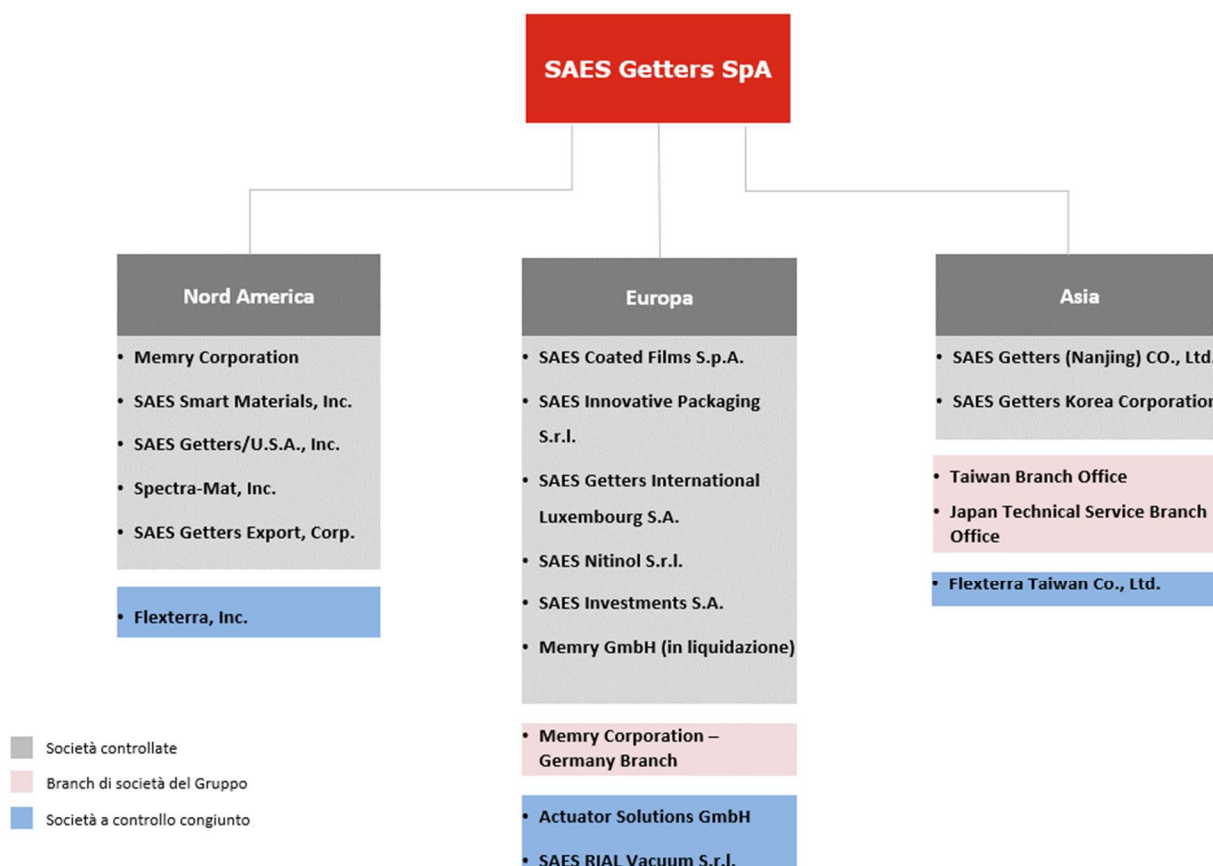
SAES Getters SpA

Nord America

- Memry Corporation
- SAES Smart Materials, Inc.
- SAES Getters/U.S.A., Inc.
- Spectra-Mat, Inc.
- SAES Getters Export, Corp.

- Flexterra, Inc.

Europa

- SAES Coated Films S.p.A.
- SAES Innovative Packaging S.r.l.
- SAES Getters International Luxembourg S.A.
- SAES Nitinol S.r.l.
- SAES Investments S.A.
- Memry GmbH (in liquidazione)

- Memry Corporation – Germany Branch

- Actuator Solutions GmbH
- SAES RIAL Vacuum S.r.l.

Asia

- SAES Getters (Nanjing) CO., Ltd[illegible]
- SAES Getters Korea Corporatio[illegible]

- Taiwan Branch Office
- Japan Technical Service Branch Office

- Flexterra Taiwan Co., Ltd.

Società controllate
Branch di società del Gruppo
Società a controllo congiunto